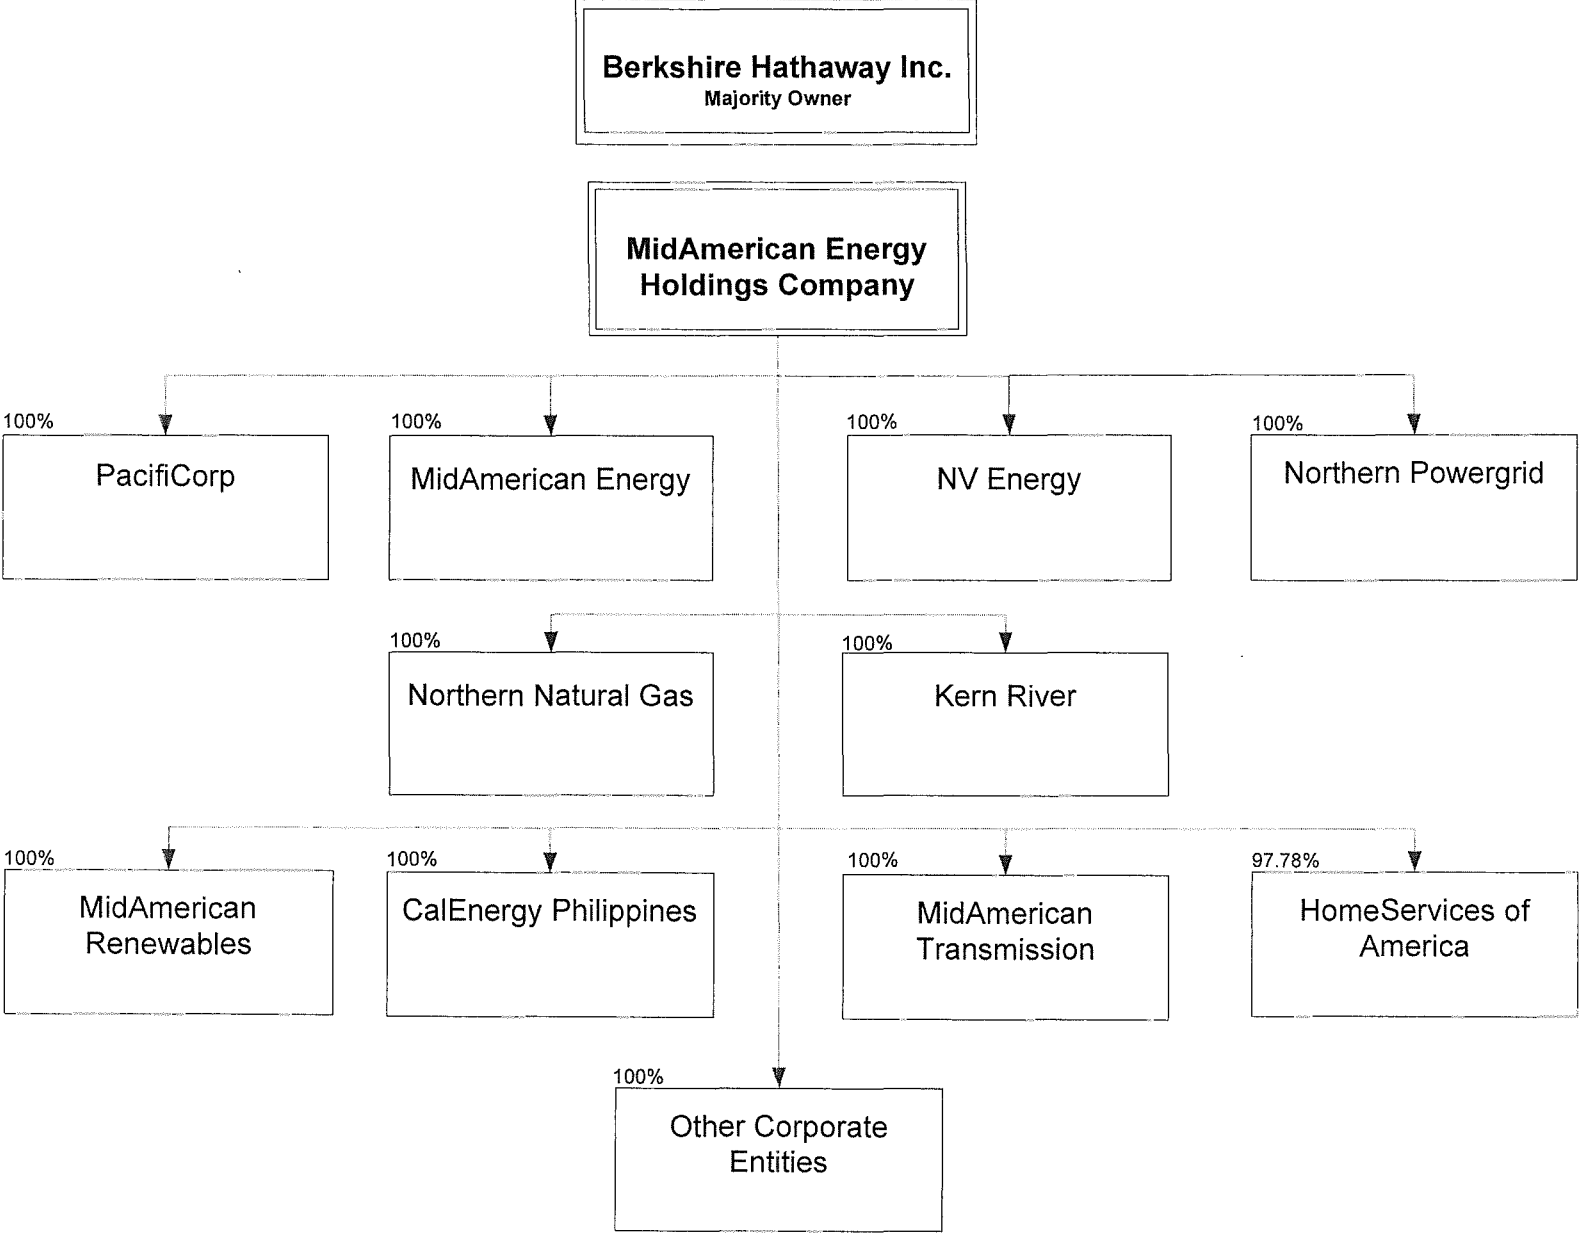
Berkshire Hathaway Inc.
Majority Owner

MidAmerican Energy Holdings Company

100%
PacifiCorp

100%
MidAmerican Energy

100%
NV Energy

100%
Northern Powergrid

100%
Northern Natural Gas

100%
Kern River

100%
MidAmerican Renewables

100%
CalEnergy Philippines

100%
MidAmerican Transmission

97.78%
HomeServices of America

100%
Other Corporate Entities